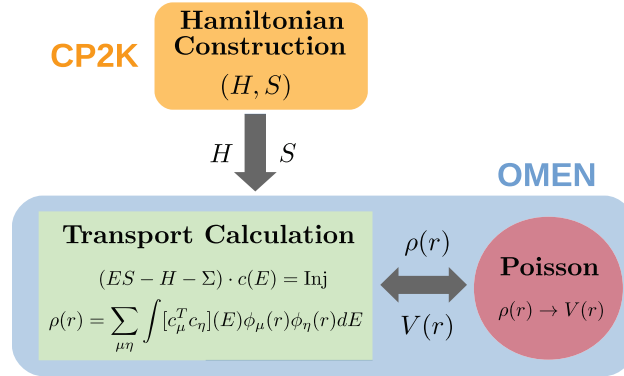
CP2K

Hamiltonian Construction

$(H, S)$

$H$ $S$

OMEN

Transport Calculation

$(ES - H - \Sigma) \cdot c(E) = \text{Inj}$

$\rho(r) = \sum_{\mu\eta} \int [c_\mu^T c_\eta](E) \phi_\mu(r) \phi_\eta(r) dE$

$\rho(r)$

$V(r)$

Poisson

$\rho(r) \rightarrow V(r)$